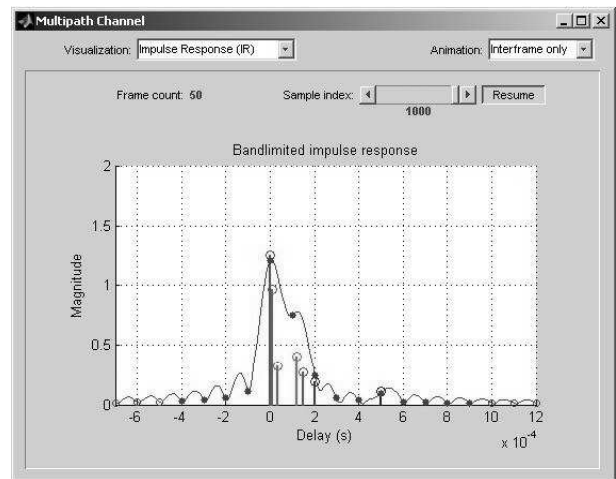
Multipath Channel

Visualization: Impulse Response (IR)

Animation: Interframe only

Frame count: 50

Sample index:

1000

Resume

Bandlimited impulse response

Magnitude

2

1.5

1

0.5

0

-6

-4

-2

0

2

4

6

8

10

12

Delay (s)

$\times 10^{-4}$